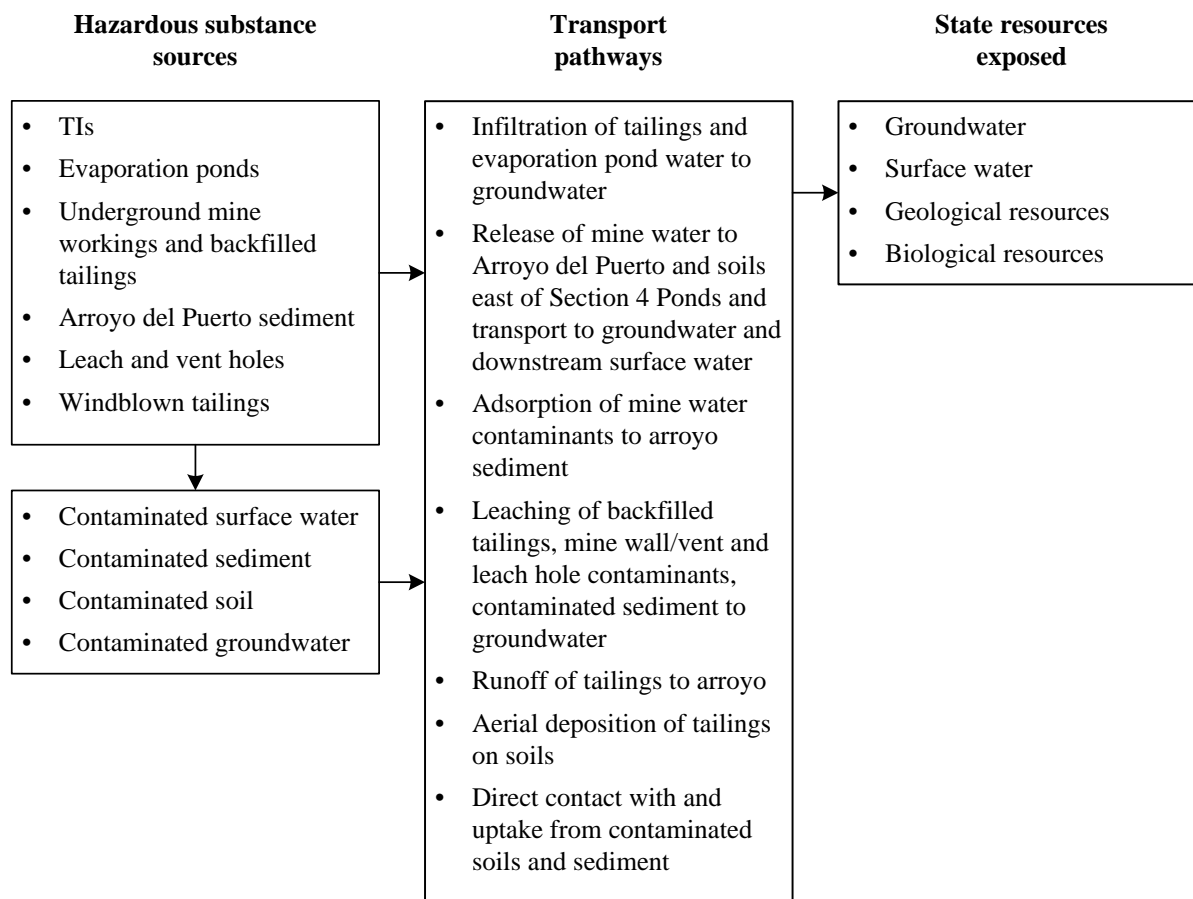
**Hazardous substance sources**

- TIs
- Evaporation ponds
- Underground mine workings and backfilled tailings
- Arroyo del Puerto sediment
- Leach and vent holes
- Windblown tailings

- Contaminated surface water
- Contaminated sediment
- Contaminated soil
- Contaminated groundwater

**Transport pathways**

- Infiltration of tailings and evaporation pond water to groundwater
- Release of mine water to Arroyo del Puerto and soils east of Section 4 Ponds and transport to groundwater and downstream surface water
- Adsorption of mine water contaminants to arroyo sediment
- Leaching of backfilled tailings, mine wall/vent and leach hole contaminants, contaminated sediment to groundwater
- Runoff of tailings to arroyo
- Aerial deposition of tailings on soils
- Direct contact with and uptake from contaminated soils and sediment

**State resources exposed**

- Groundwater
- Surface water
- Geological resources
- Biological resources